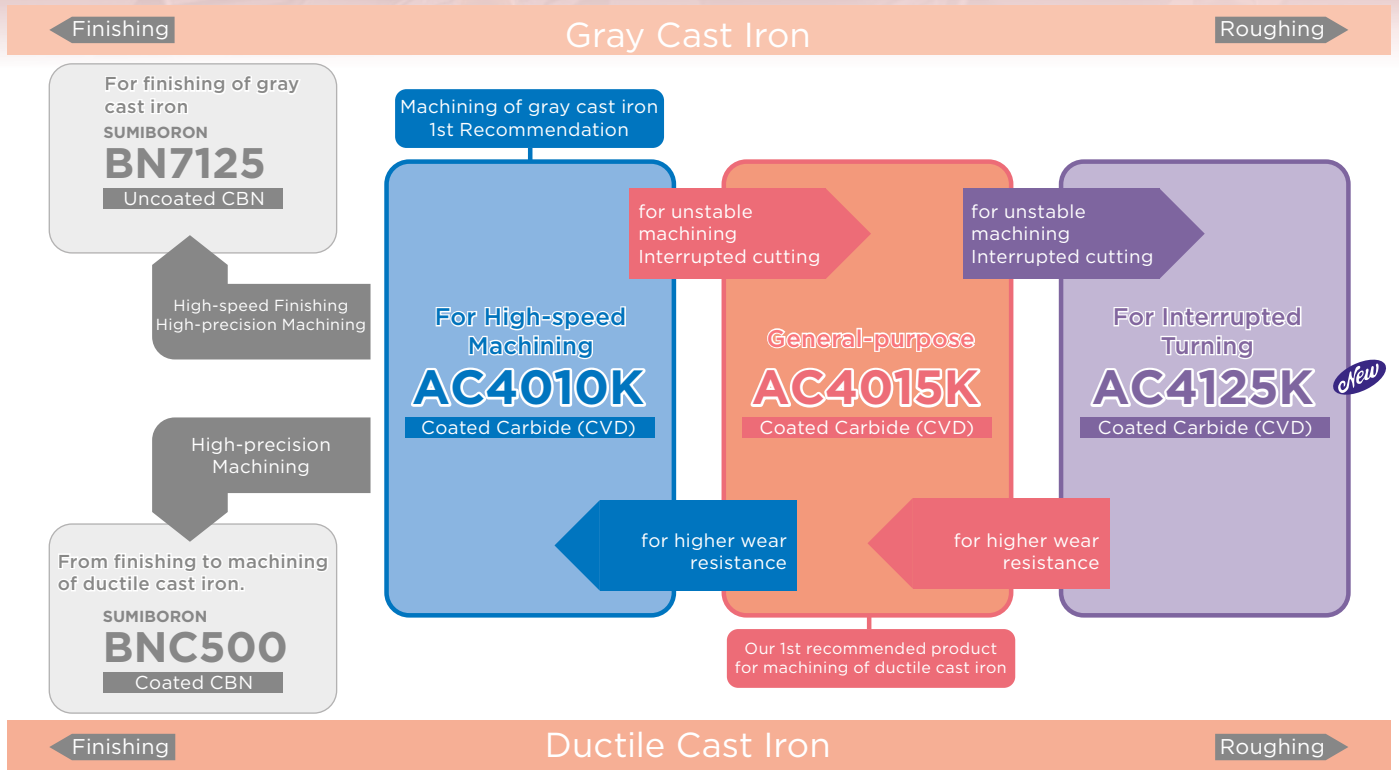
Finishing

Gray Cast Iron

Roughing

For finishing of gray cast iron
SUMIBORON
BN7125
Uncoated CBN

High-speed Finishing
High-precision Machining

High-precision Machining

From finishing to machining of ductile cast iron.
SUMIBORON
BNC500
Coated CBN

Machining of gray cast iron
1st Recommendation

for unstable machining
Interrupted cutting

for unstable machining
Interrupted cutting

For High-speed Machining
AC4010K
Coated Carbide (CVD)

General-purpose
AC4015K
Coated Carbide (CVD)

For Interrupted Turning
AC4125K
New
Coated Carbide (CVD)

for higher wear resistance

for higher wear resistance

Our 1st recommended product for machining of ductile cast iron

Finishing

Ductile Cast Iron

Roughing